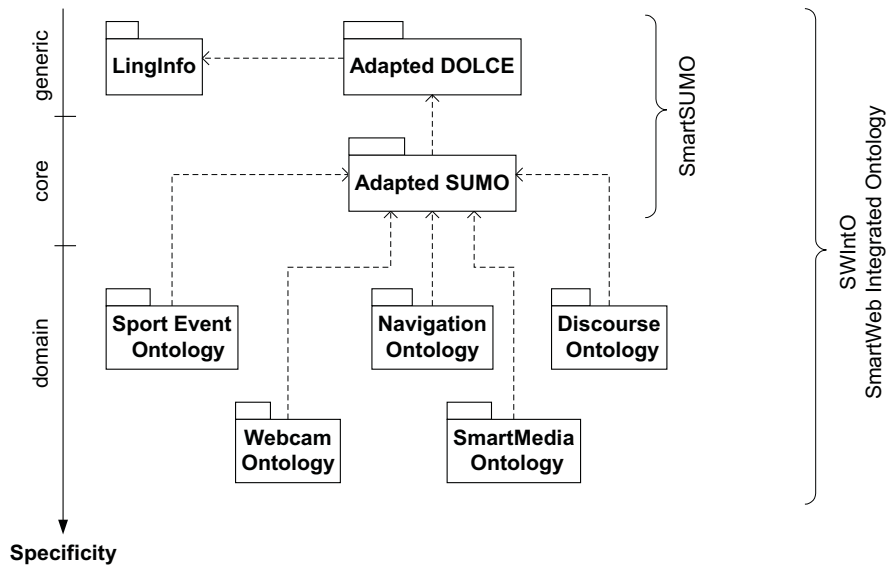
generic
core
domain
Specificity

LingInfo
Adapted DOLCE
Adapted SUMO
Sport Event Ontology
Navigation Ontology
Discourse Ontology
Webcam Ontology
SmartMedia Ontology

SmartSUMO
SWIntO
SmartWeb Integrated Ontology